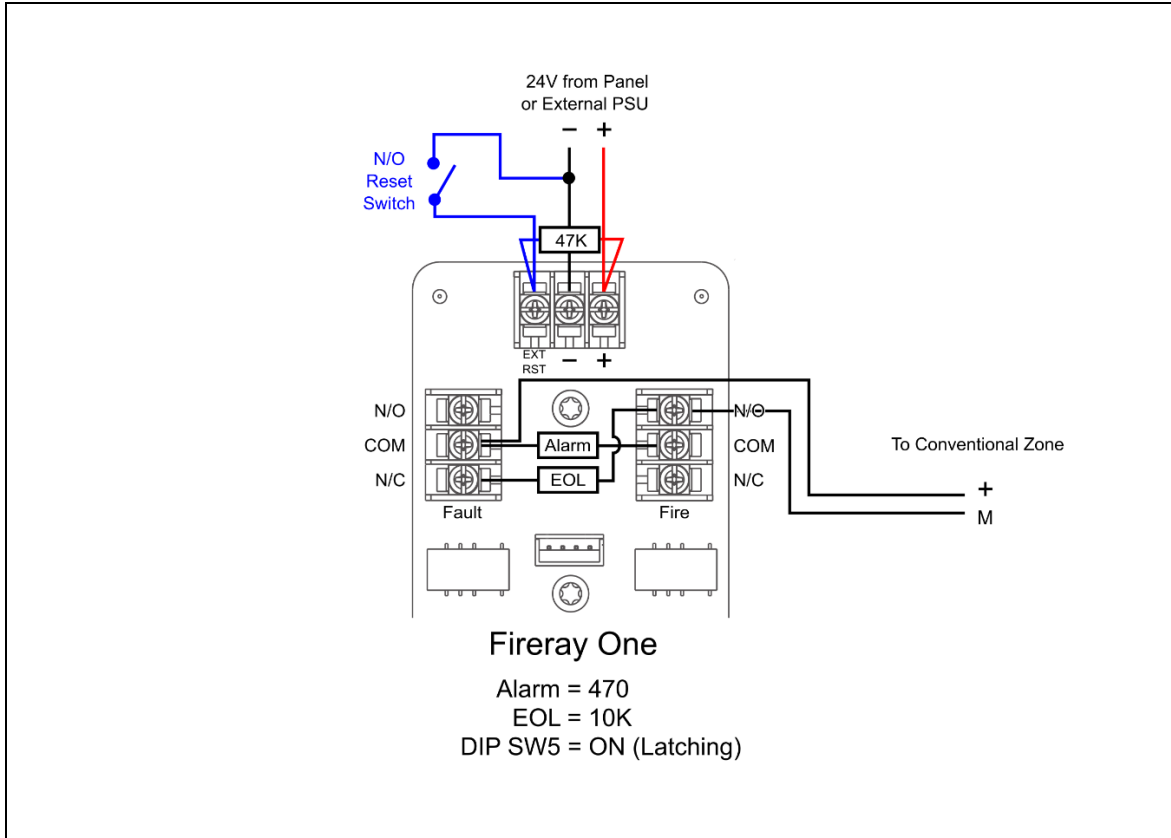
24V from Panel
or External PSU
− +

N/O
Reset
Switch

47K

EXT
RST
− +

N/O
COM
N/C
Fault

Alarm
EOL

N/O
COM
N/C
Fire

To Conventional Zone
+
M

Fireray One

Alarm = 470
EOL = 10K
DIP SW5 = ON (Latching)